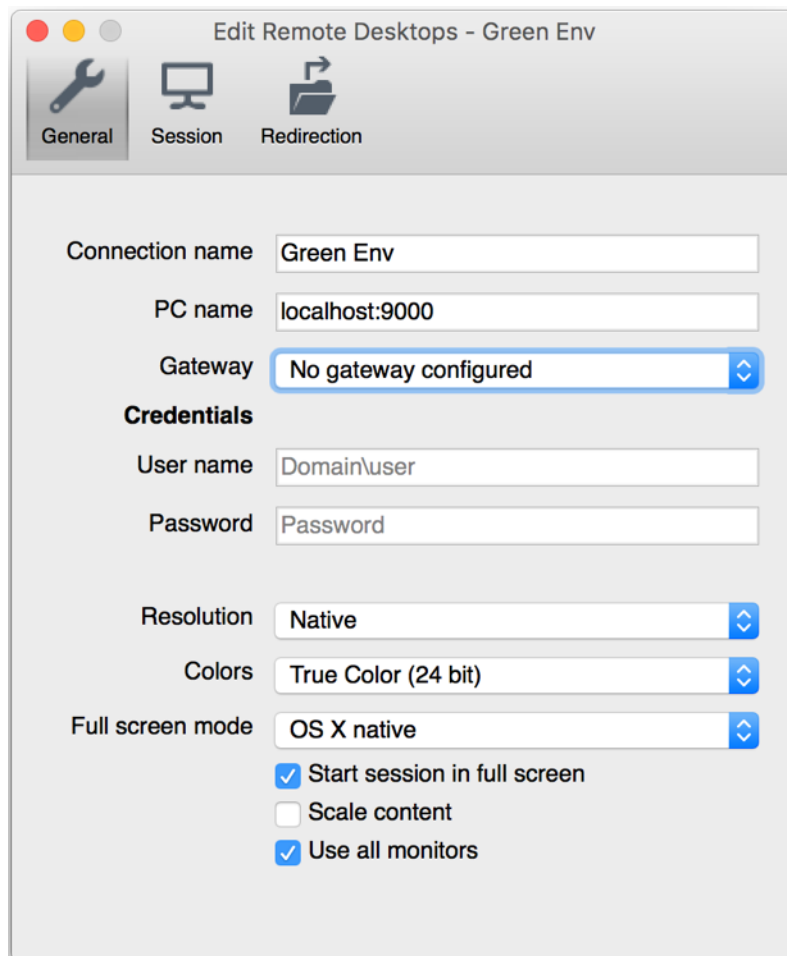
Edit Remote Desktops - Green Env

General
Session
Redirection

Connection name Green Env
PC name localhost:9000
Gateway No gateway configured
Credentials
User name Domain\user
Password Password

Resolution Native
Colors True Color (24 bit)
Full screen mode OS X native
Start session in full screen
Scale content
Use all monitors